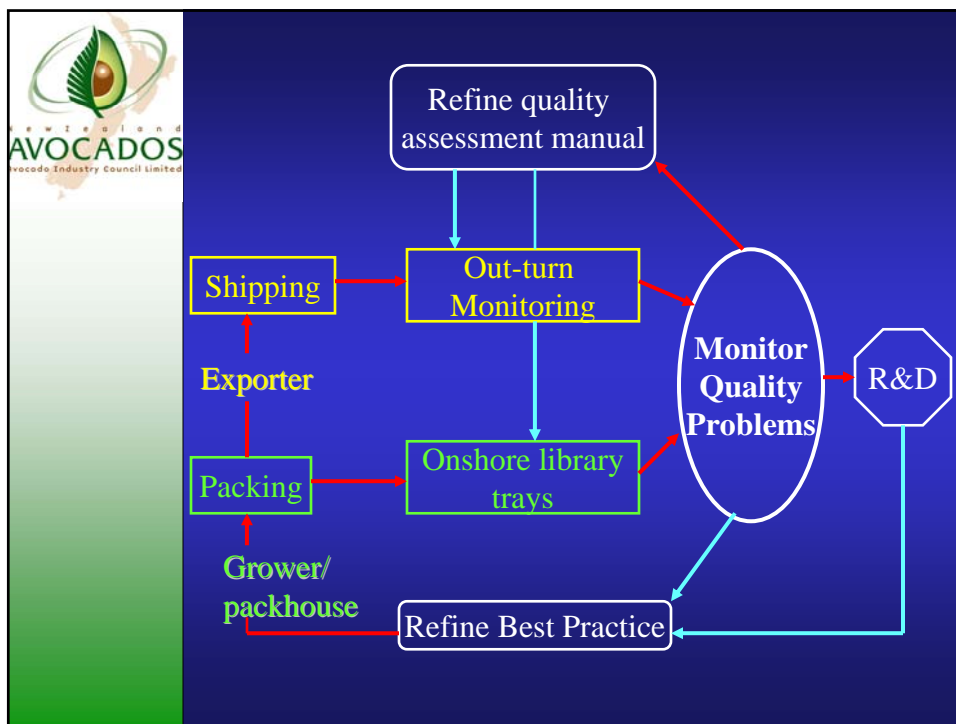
new zealand
AVOCADOS
Avocado Industry Council Limited

Refine quality assessment manual

Shipping

Out-turn Monitoring

Monitor Quality Problems

R&D

Exporter

Packing

Onshore library trays

Grower/ packhouse

Refine Best Practice